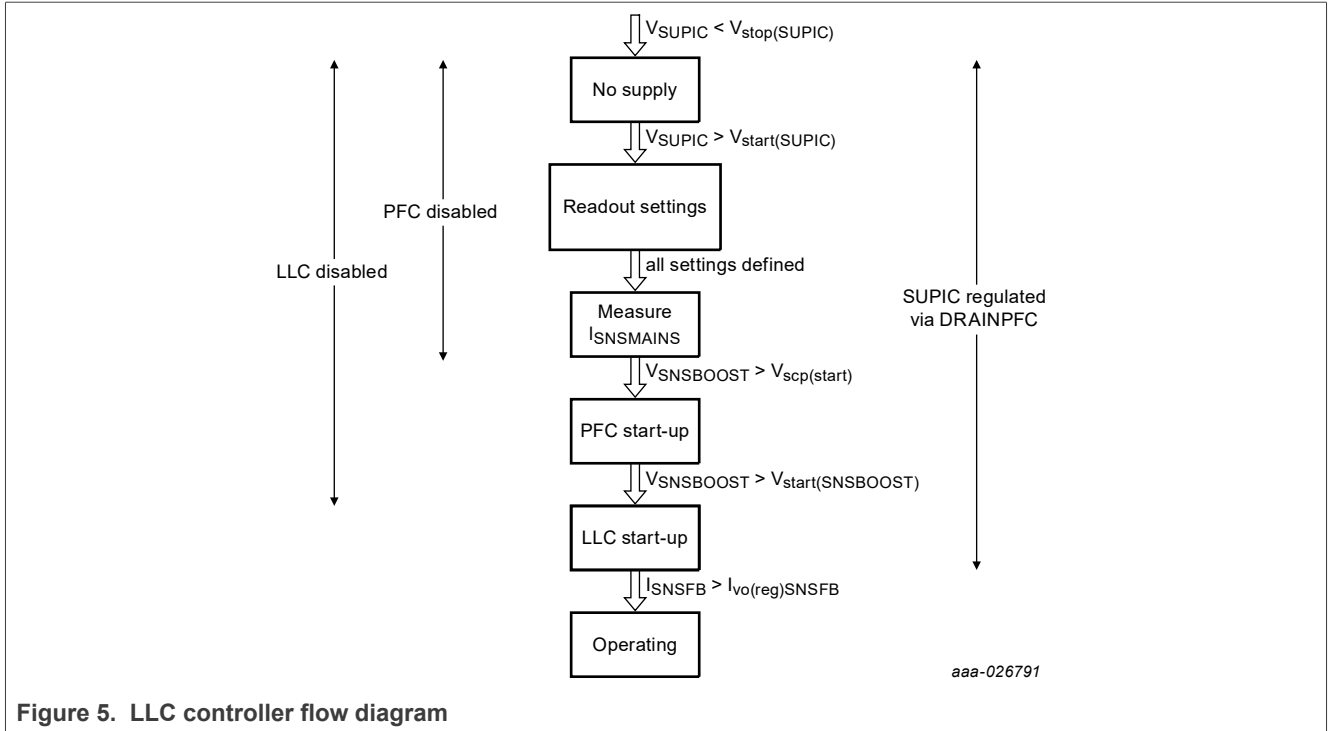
$V_{SUPIC} < V_{stop(SUPIC)}$

No supply

$V_{SUPIC} > V_{start(SUPIC)}$

PFC disabled

Readout settings

all settings defined

LLC disabled

Measure $I_{SNSMAINS}$

SUPIC regulated via DRAINPFC

$V_{SNSBOOST} > V_{scp(start)}$

PFC start-up

$V_{SNSBOOST} > V_{start(SNSBOOST)}$

LLC start-up

$I_{SNSFB} > I_{vo(reg)SNSFB}$

Operating

aaa-026791

Figure 5. LLC controller flow diagram